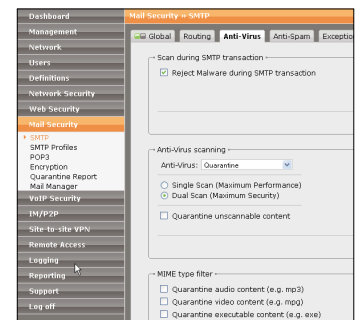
Dashboard
Management
Network
Users
Definitions
Network Security
Web Security
Mail Security
SMTP
SMTP Profiles
POP3
Encryption
Quarantine Report
Mail Manager
VoIP Security
IM/P2P
Site-to-site VPN
Remote Access
Logging
Reporting
Support
Log off

Mail Security » SMTP

Global | Routing | Anti-Virus | Anti-Spam | Exceptio

Scan during SMTP transaction
☑ Reject Malware during SMTP transaction

Anti-Virus scanning
Anti-Virus: Quarantine
○ Single Scan (Maximum Performance)
◉ Dual Scan (Maximum Security)
☐ Quarantine unscannable content

MIME type filter
☐ Quarantine audio content (e.g. mp3)
☐ Quarantine video content (e.g. mpg)
☐ Quarantine executable content (e.g. exe)